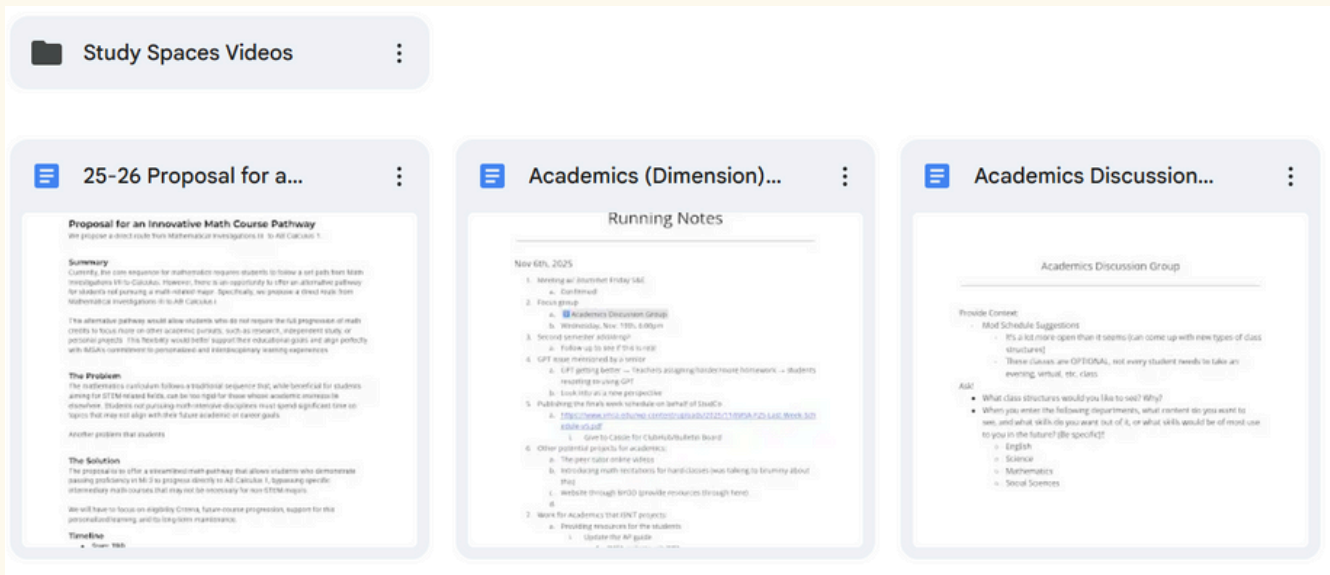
Study Spaces Videos

25-26 Proposal for a...

Proposal for an Innovative Math Course Pathway

We propose a direct route from Mathematical Investigations III to AB Calculus 1.

Summary

Currently, the core sequence for mathematics requires students to follow a set path from Math Investigations I-IV to Calculus. However, there is an opportunity to offer an alternative pathway for students not pursuing a math-related major. Specifically, we propose a direct route from Mathematical Investigations III to AB Calculus I.

This alternative pathway would allow students who do not require the full progression of math credits to focus more on other academic pursuits, such as research, independent study, or personal projects. This flexibility would better support their educational goals and align perfectly with IMSA's commitment to personalized and interdisciplinary learning experiences.

The Problem

The mathematics curriculum follows a traditional sequence that, while beneficial for students aiming for STEM-related fields, can be too rigid for those whose academic interests lie elsewhere. Students not pursuing math-intensive disciplines must spend significant time on topics that may not align with their future academic or career goals.

Another problem that students

The Solution

The proposal is to offer a streamlined math pathway that allows students who demonstrate passing proficiency in MI 3 to progress directly to AB Calculus 1, bypassing specific intermediary math courses that may not be necessary for non-STEM majors.

We will have to focus on eligibility Criteria, future course progression, support for this personalized learning, and its long-term maintenance.

Timeline

Academics (Dimension)...

Running Notes

Nov 6th, 2025

1. Meeting w/ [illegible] Friday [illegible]
a. Confirmed
2. Focus group
a. Academics Discussion Group
b. Wednesday, Nov. 19th, 6:00pm
3. Second semester advising?
a. Follow up to see if this is real
4. GPT issue mentioned by a senior
a. GPT getting better — Teachers assigning harder/more homework → students resorting to using GPT
b. Look into as a new perspective
5. Publishing the finals week schedule on behalf of StudCo
a. https://www.imsa.edu/wp-content/uploads/2025/11/IMSA-F25-Last-Week-Schedule-v5.pdf
i. Give to Castle for Clubhub/Bulletin Board
6. Other potential projects for academics:
a. Peer tutor online videos
b. Introducing math recitations for hard classes (was talking to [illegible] about this)
c. Website through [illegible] (provide resources through here)
d.
7. Work for Academics that ISN'T projects:
a. Providing resources for the students
i. Update the AP guide

Academics Discussion...

Academics Discussion Group

Provide Context:
- Mod Schedule Suggestions
- It's a lot more open than it seems (can come up with new types of class structures)
- These classes are OPTIONAL, not every student needs to take an evening, virtual, etc. class
Ask:
● What class structures would you like to see? Why?
● When you enter the following departments, what content do you want to see, and what skills do you want out of it, or what skills would be of most use to you in the future? (Be specific)!
○ English
○ Science
○ Mathematics
○ Social Sciences